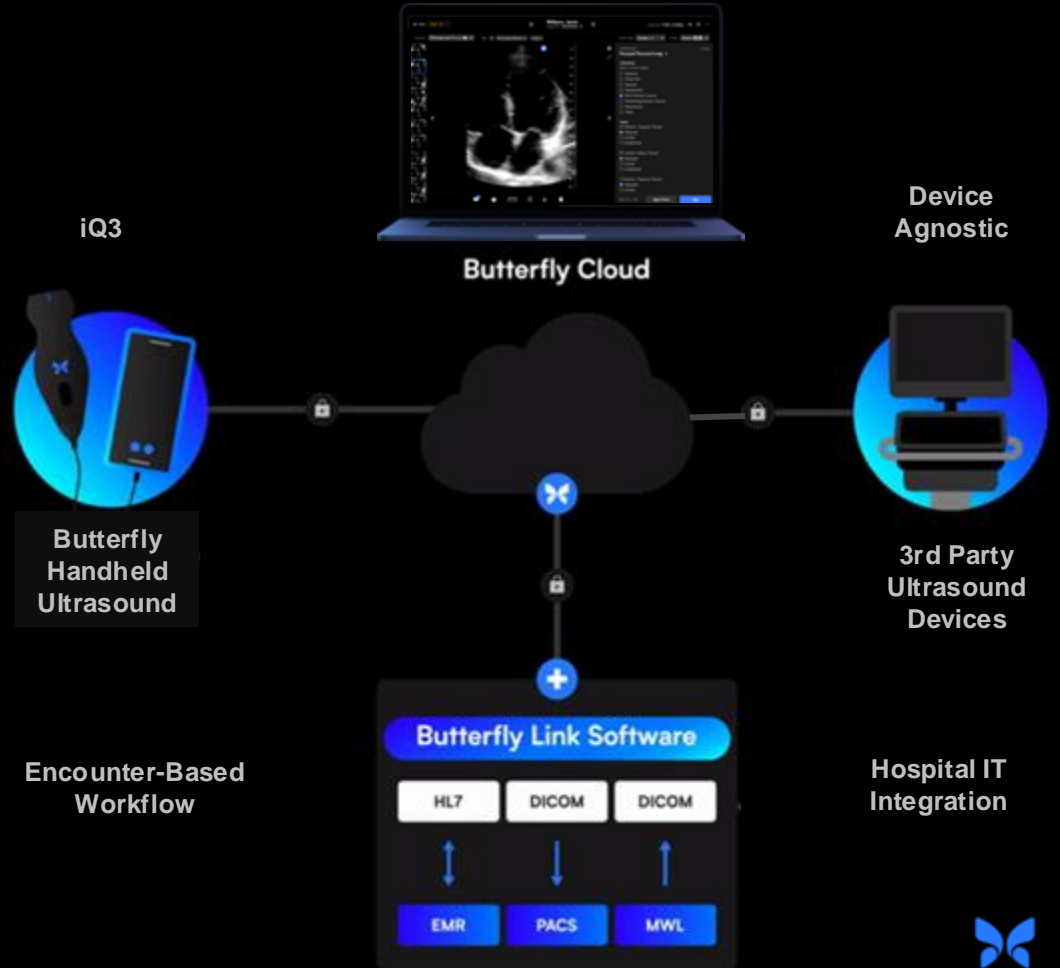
iQ3

Butterfly Cloud

Device Agnostic

Butterfly Handheld Ultrasound

3rd Party Ultrasound Devices

Butterfly Link Software

Encounter-Based Workflow

Hospital IT Integration

HL7

DICOM

DICOM

EMR

PACS

MWL